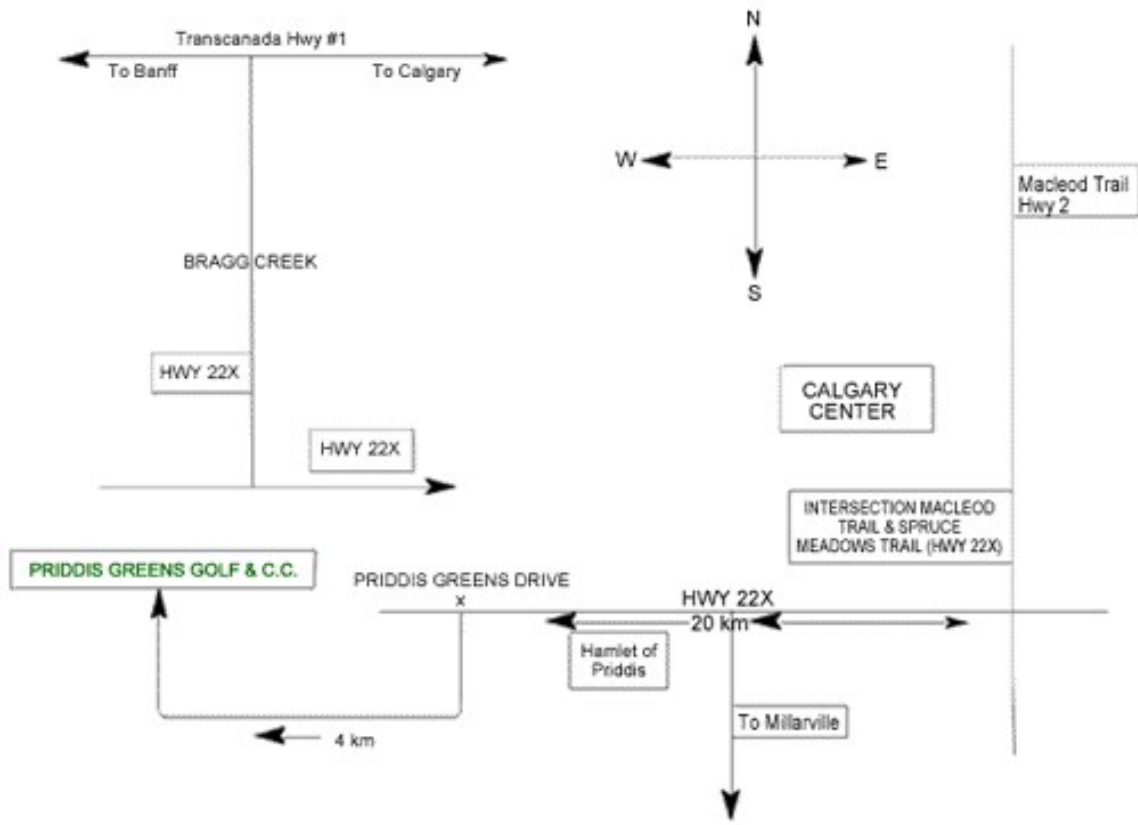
Transcanada Hwy #1
To Banff
To Calgary

N
W
E
S

Macleod Trail Hwy 2

BRAGG CREEK

HWY 22X

CALGARY CENTER

HWY 22X

INTERSECTION MACLEOD TRAIL & SPRUCE MEADOWS TRAIL (HWY 22X)

PRIDDIS GREENS GOLF & C.C.

PRIDDIS GREENS DRIVE
x

HWY 22X
20 km

Hamlet of Priddis

To Millarville

4 km